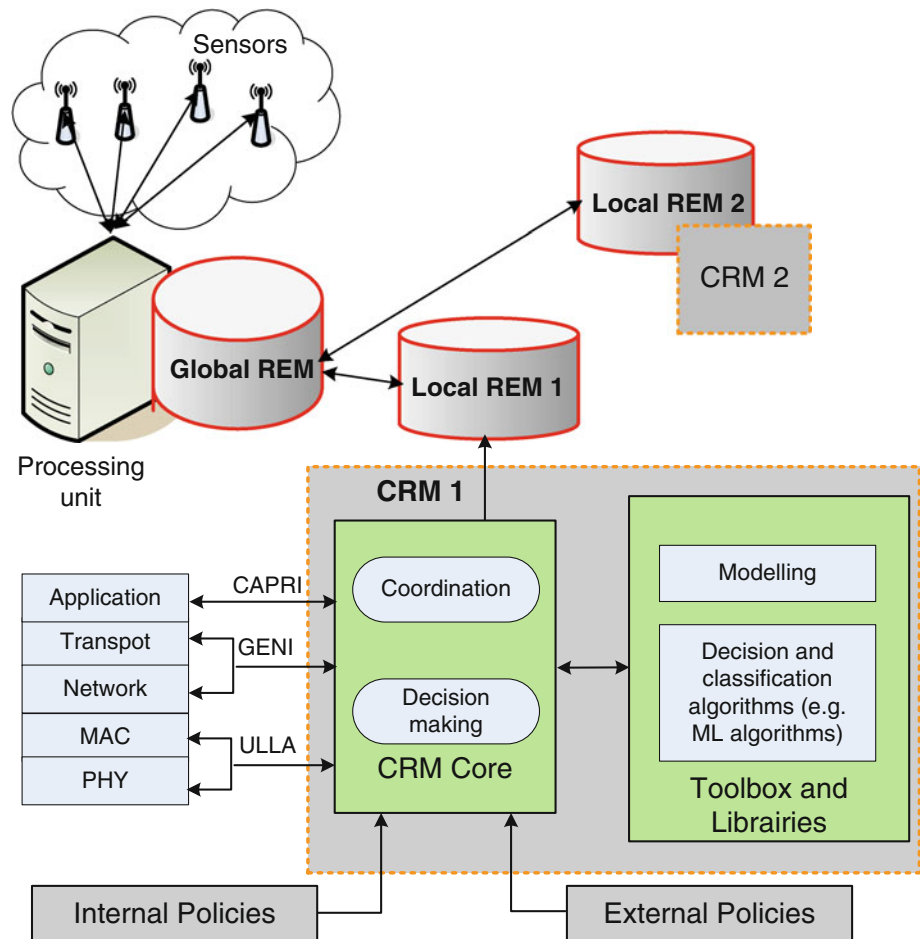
Sensors

Local REM 2

CRM 2

Global REM

Local REM 1

Processing unit

CRM 1

Application

Transpot

Network

MAC

PHY

CAPRI

GENI

ULLA

Coordination

Decision making

CRM Core

Modelling

Decision and classification algorithms (e.g. ML algorithms)

Toolbox and Librairies

Internal Policies

External Policies